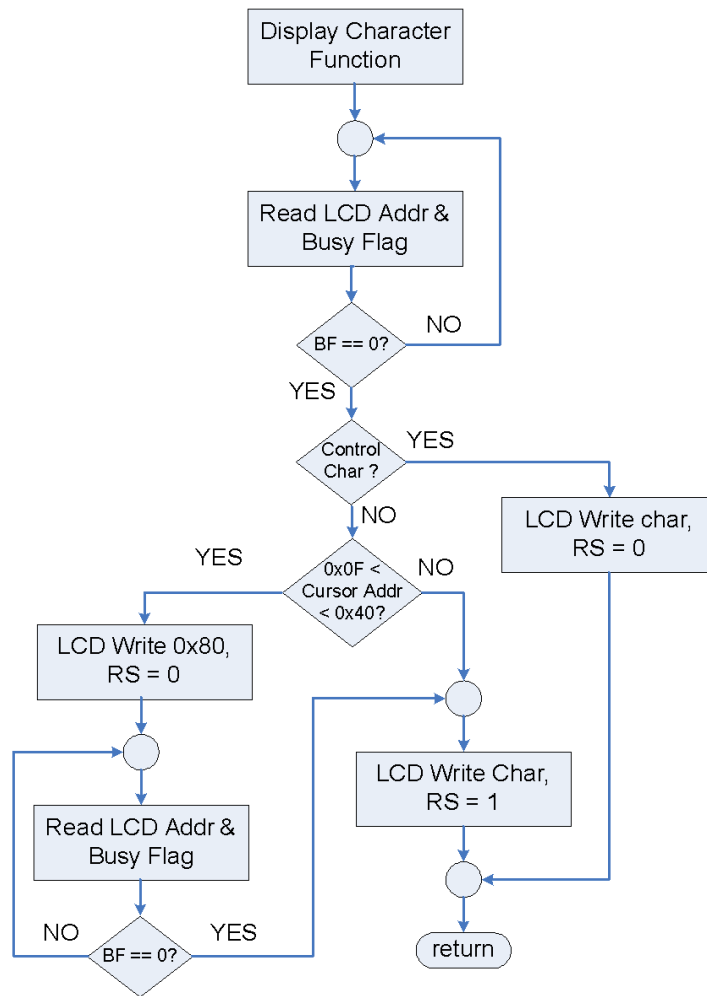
Display Character Function

Read LCD Addr & Busy Flag

BF == 0?

NO

YES

Control Char ?

YES

LCD Write char, RS = 0

NO

YES

0x0F < Cursor Addr < 0x40?

NO

LCD Write 0x80, RS = 0

Read LCD Addr & Busy Flag

LCD Write Char, RS = 1

NO

BF == 0?

YES

return